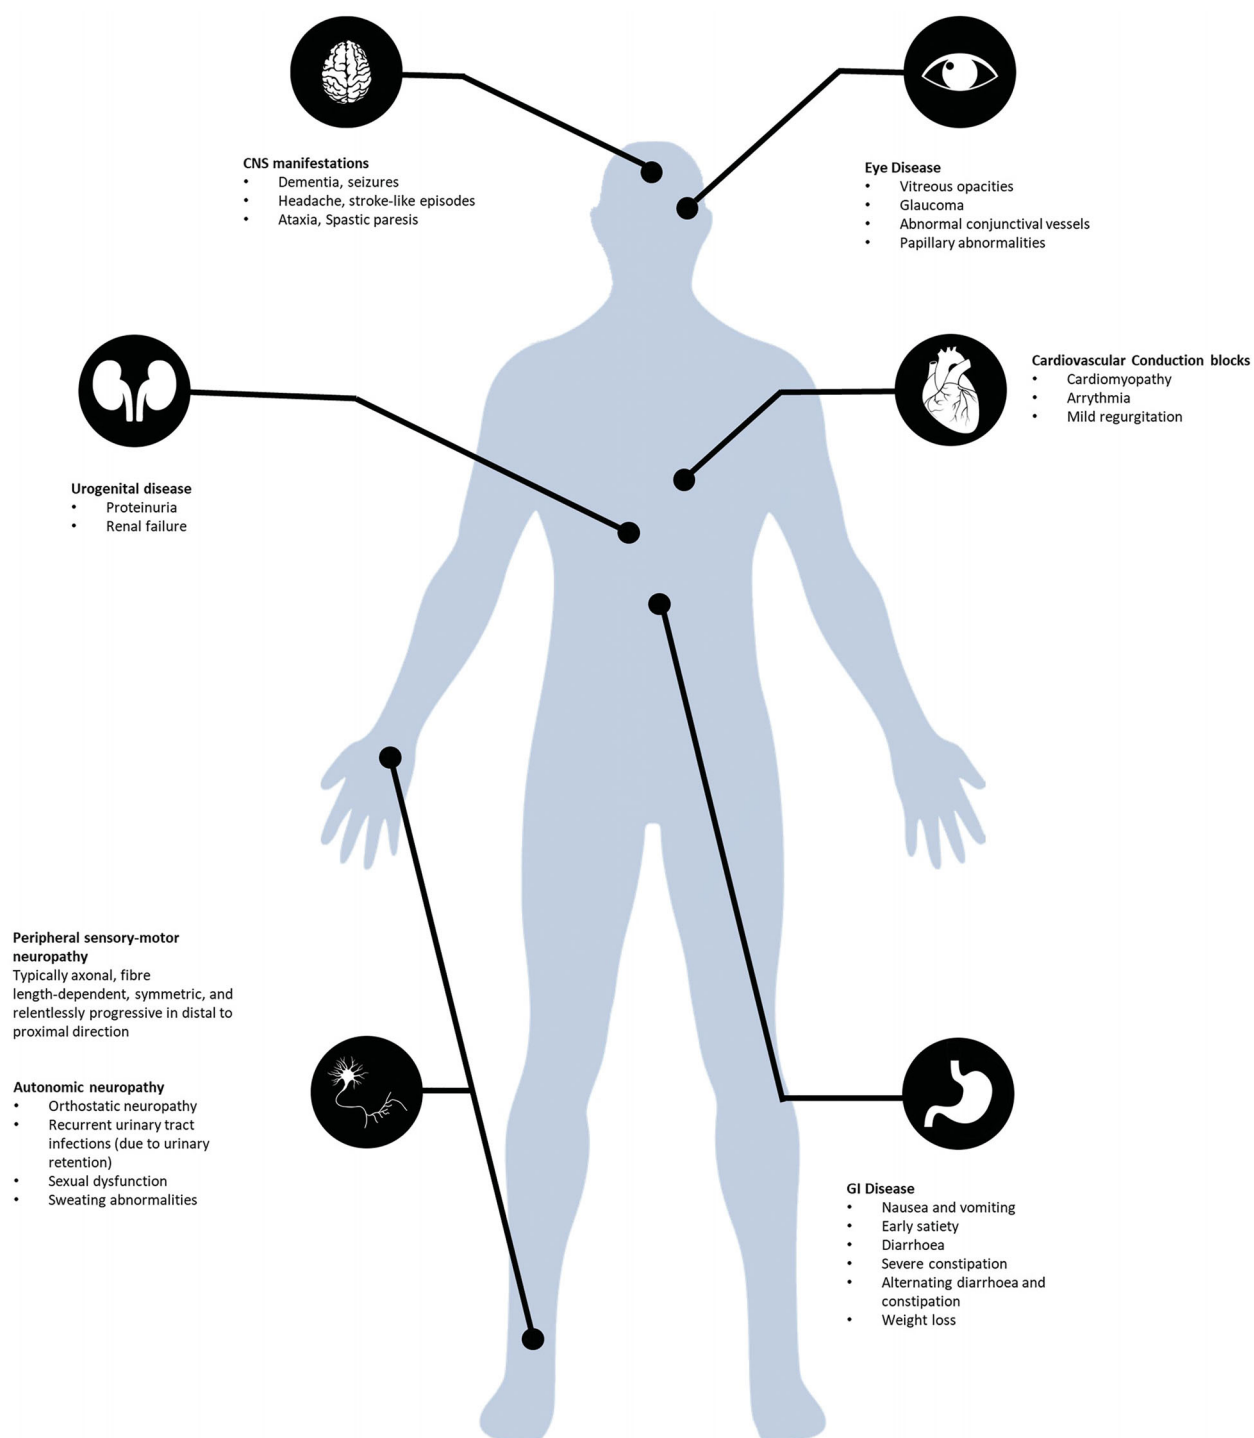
**CNS manifestations**
- Dementia, seizures
- Headache, stroke-like episodes
- Ataxia, Spastic paresis

**Eye Disease**
- Vitreous opacities
- Glaucoma
- Abnormal conjunctival vessels
- Papillary abnormalities

**Cardiovascular Conduction blocks**
- Cardiomyopathy
- Arrythmia
- Mild regurgitation

**Urogenital disease**
- Proteinuria
- Renal failure

**Peripheral sensory-motor neuropathy**
Typically axonal, fibre length-dependent, symmetric, and relentlessly progressive in distal to proximal direction

**Autonomic neuropathy**
- Orthostatic neuropathy
- Recurrent urinary tract infections (due to urinary retention)
- Sexual dysfunction
- Sweating abnormalities

**GI Disease**
- Nausea and vomiting
- Early satiety
- Diarrhoea
- Severe constipation
- Alternating diarrhoea and constipation
- Weight loss